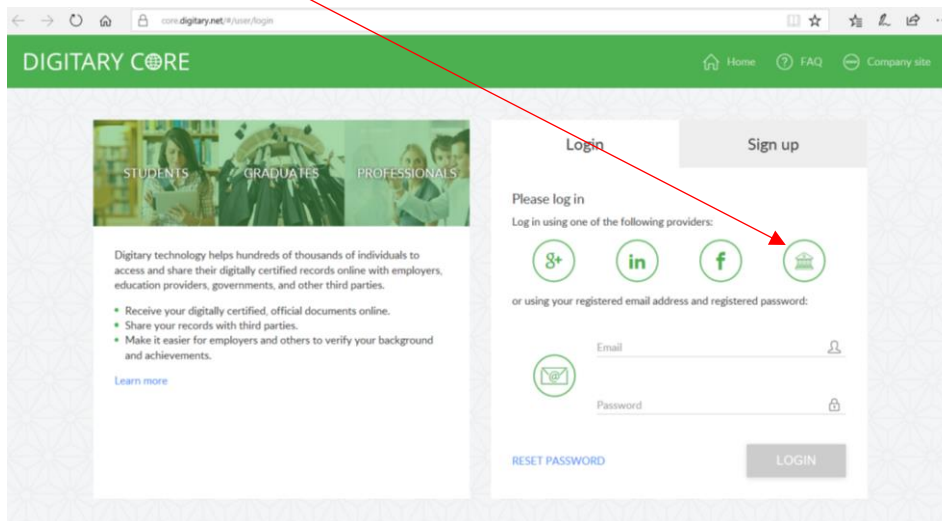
core.digitary.net/#/user/login

DIGITARY CORE

Home FAQ Company site

STUDENTS GRADUATES PROFESSIONALS

Digitary technology helps hundreds of thousands of individuals to access and share their digitally certified records online with employers, education providers, governments, and other third parties.

- Receive your digitally certified, official documents online.
- Share your records with third parties.
- Make it easier for employers and others to verify your background and achievements.

Learn more

Login

Sign up

Please log in

Log in using one of the following providers:

or using your registered email address and registered password:

Email

Password

RESET PASSWORD

LOGIN